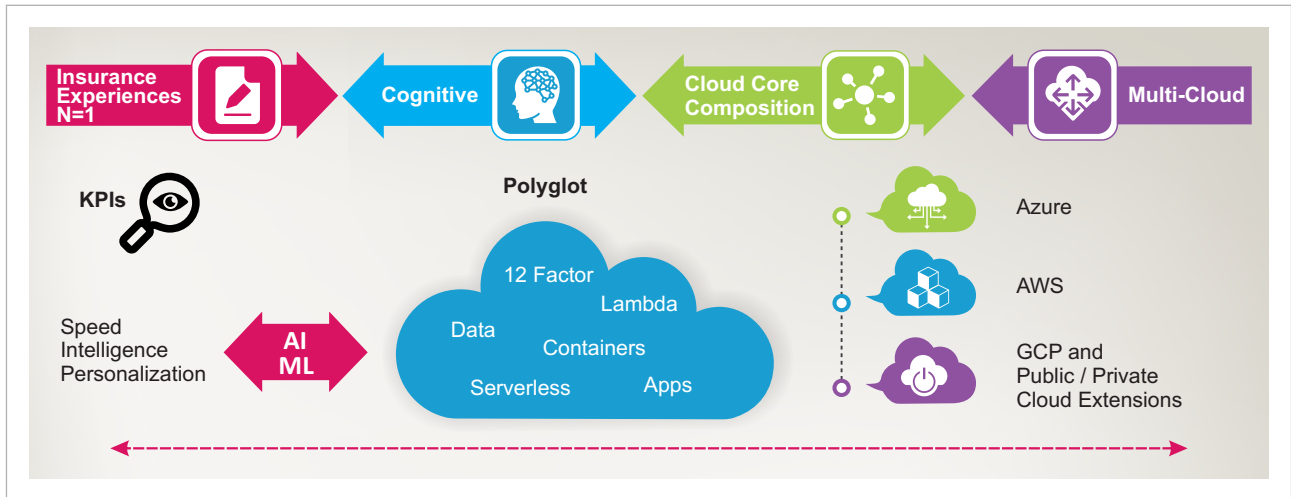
Insurance Experiences N=1

Cognitive

Cloud Core Composition

Multi-Cloud

KPIs

Polyglot

12 Factor
Lambda
Data
Containers
Serverless
Apps

Speed
Intelligence
Personalization

AI
ML

Azure

AWS

GCP and
Public / Private
Cloud Extensions